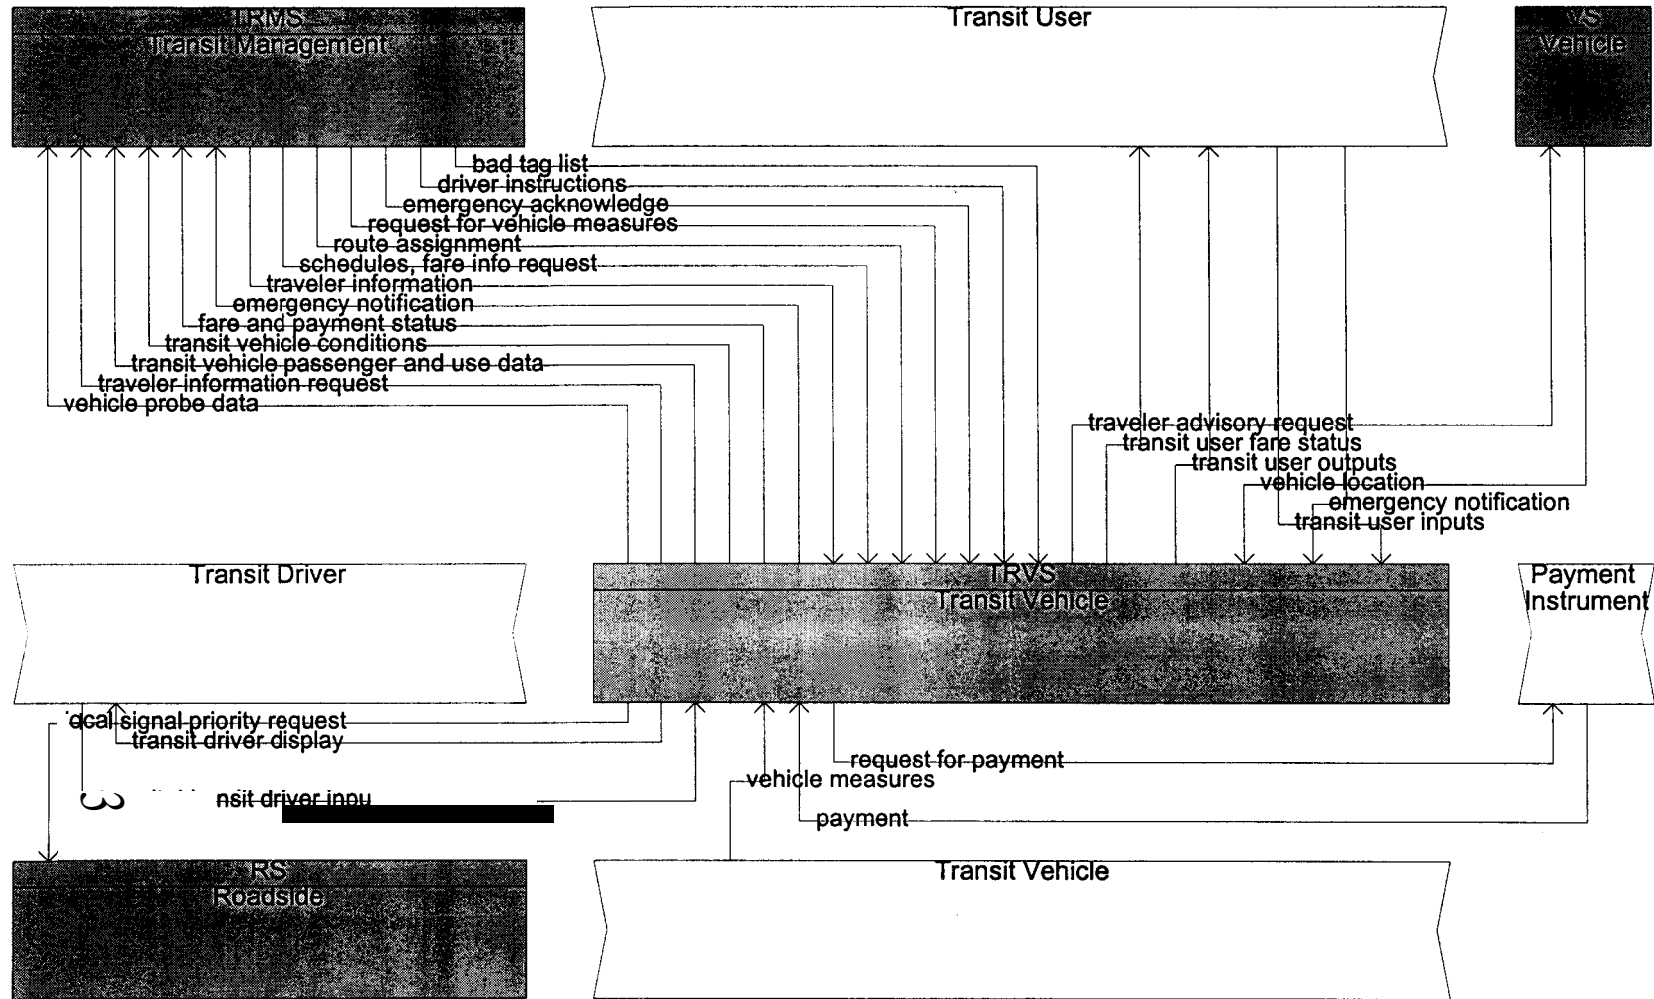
TRMS
Transit Management

Transit User

VS
Vehicle

bad tag list
driver instructions
emergency acknowledge
request for vehicle measures
route assignment
schedules, fare info request
traveler information
emergency notification
fare and payment status
transit vehicle conditions
transit vehicle passenger and use data
traveler information request
vehicle probe data

traveler advisory request
transit user fare status
transit user outputs
vehicle location
emergency notification
transit user inputs

Transit Driver

TRVS
Transit Vehicle

Payment
Instrument

'ocal signal priority request
transit driver display
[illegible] nsit driver inpu

request for payment
vehicle measures
payment

RS
Roadside

Transit Vehicle